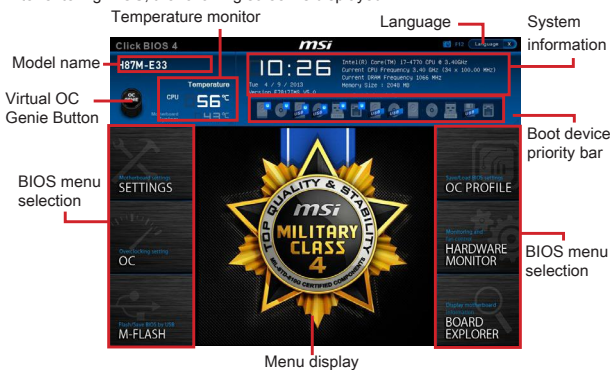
After entering BIOS, the following screen is displayed.

Temperature monitor

Language

System information

Model name

Virtual OC Genie Button

Boot device priority bar

BIOS menu selection

BIOS menu selection

Menu display

Click BIOS 4

msi

F12

Language

X

H87M-E33

OC GENIE

Temperature

CPU

56℃

Motherboard

43℃

10:26

Tue 4 / 9 / 2013

Version E7817IMS V5.0

Intel(R) Core(TM) i7-4770 CPU @ 3.40GHz

Current CPU Frequency 3.40 GHz (34 x 100.00 MHz)

Current DRAM Frequency 1066 MHz

Memory Size : 2048 MB

Motherboard settings

SETTINGS

Overclocking settings

OC

Flash/Save BIOS to USB

M-FLASH

Save/Load OC settings

OC PROFILE

Monitoring and

HARDWARE MONITOR

Display motherboard information

BOARD EXPLORER

TOP QUALITY & STABILITY

msi

MILITARY CLASS 4

MIL-STD-810G CERTIFIED COMPONENTS